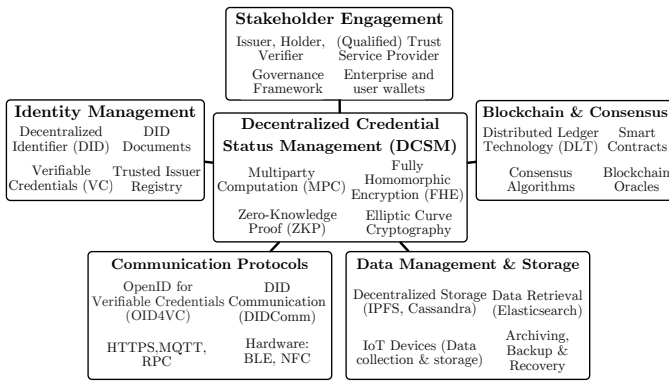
Stakeholder Engagement

Issuer, Holder, Verifier

(Qualified) Trust Service Provider

Governance Framework

Enterprise and user wallets

Identity Management

Decentralized Identifier (DID)

DID Documents

Verifiable Credentials (VC)

Trusted Issuer Registry

Decentralized Credential Status Management (DCSM)

Multiparty Computation (MPC)

Fully Homomorphic Encryption (FHE)

Zero-Knowledge Proof (ZKP)

Elliptic Curve Cryptography

Blockchain & Consensus

Distributed Ledger Technology (DLT)

Smart Contracts

Consensus Algorithms

Blockchain Oracles

Communication Protocols

OpenID for Verifiable Credentials (OID4VC)

DID Communication (DIDComm)

HTTPS,MQTT, RPC

Hardware: BLE, NFC

Data Management & Storage

Decentralized Storage (IPFS, Cassandra)

Data Retrieval (Elasticsearch)

IoT Devices (Data collection & storage)

Archiving, Backup & Recovery